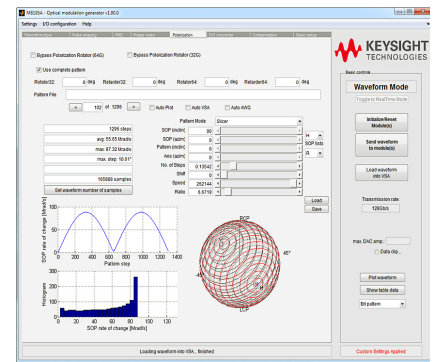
M8195A - Optical modulation generator v1.80.0
Settings I/O configuration Help
Waveform input | Pulse shaping | PRBS | Power meter | Polarization | I/Q correction | Compensation | Pulse settings
Bypass Polarization Rotator (64G)
Bypass Polarization Rotator (32G)
Use complete pattern
Rotator32: 0 deg Retarder32: 0 deg Rotator64: 0 deg Retarder64: 0 deg
Pattern File
< 102 of 1296 > Auto Plot Auto VSA Auto AWG
Pattern Mode Slicer
SOP (incln) 90
SOP (azim) 0
Pattern (incln) 0
Axis (azim) 0
No. of Steps 0.13542
Shift 0
Speed 262144
Ratio 5.6719
SOP bits 8
1296 steps
avg. 55.65 Mrad/s
min. 87.32 Mrad/s
max. step: 10.01°
165888 samples
Set waveform number of samples
Load
Save
SOP rate of change [Mrad/s]
Pattern step
Histogram
SOP rate of change [Mrad/s]
RCP
LCP
45°
-45°
KEYSIGHT TECHNOLOGIES
Basic controls
Waveform Mode
Toggle to RealTime Mode
Initialize/Reset Module(s)
Send waveform to module(s)
Load waveform into VSA
Transmission rate:
128Gb/s
max. DAC amp.:
Data clip.
Plot waveform
Show table data
Bit pattern
Loading waveform into VSA... finished
Custom Settings Applied